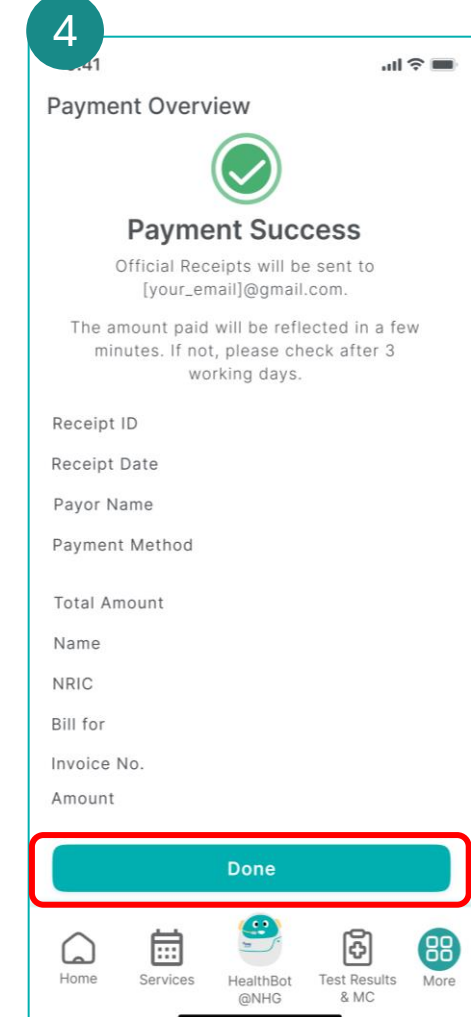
4

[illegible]:41

Payment Overview

Payment Success

Official Receipts will be sent to [your_email]@gmail.com.

The amount paid will be reflected in a few minutes. If not, please check after 3 working days.

Receipt ID

Receipt Date

Payor Name

Payment Method

Total Amount

Name

NRIC

Bill for

Invoice No.

Amount

Done

Home

Services

HealthBot @NHG

Test Results & MC

More